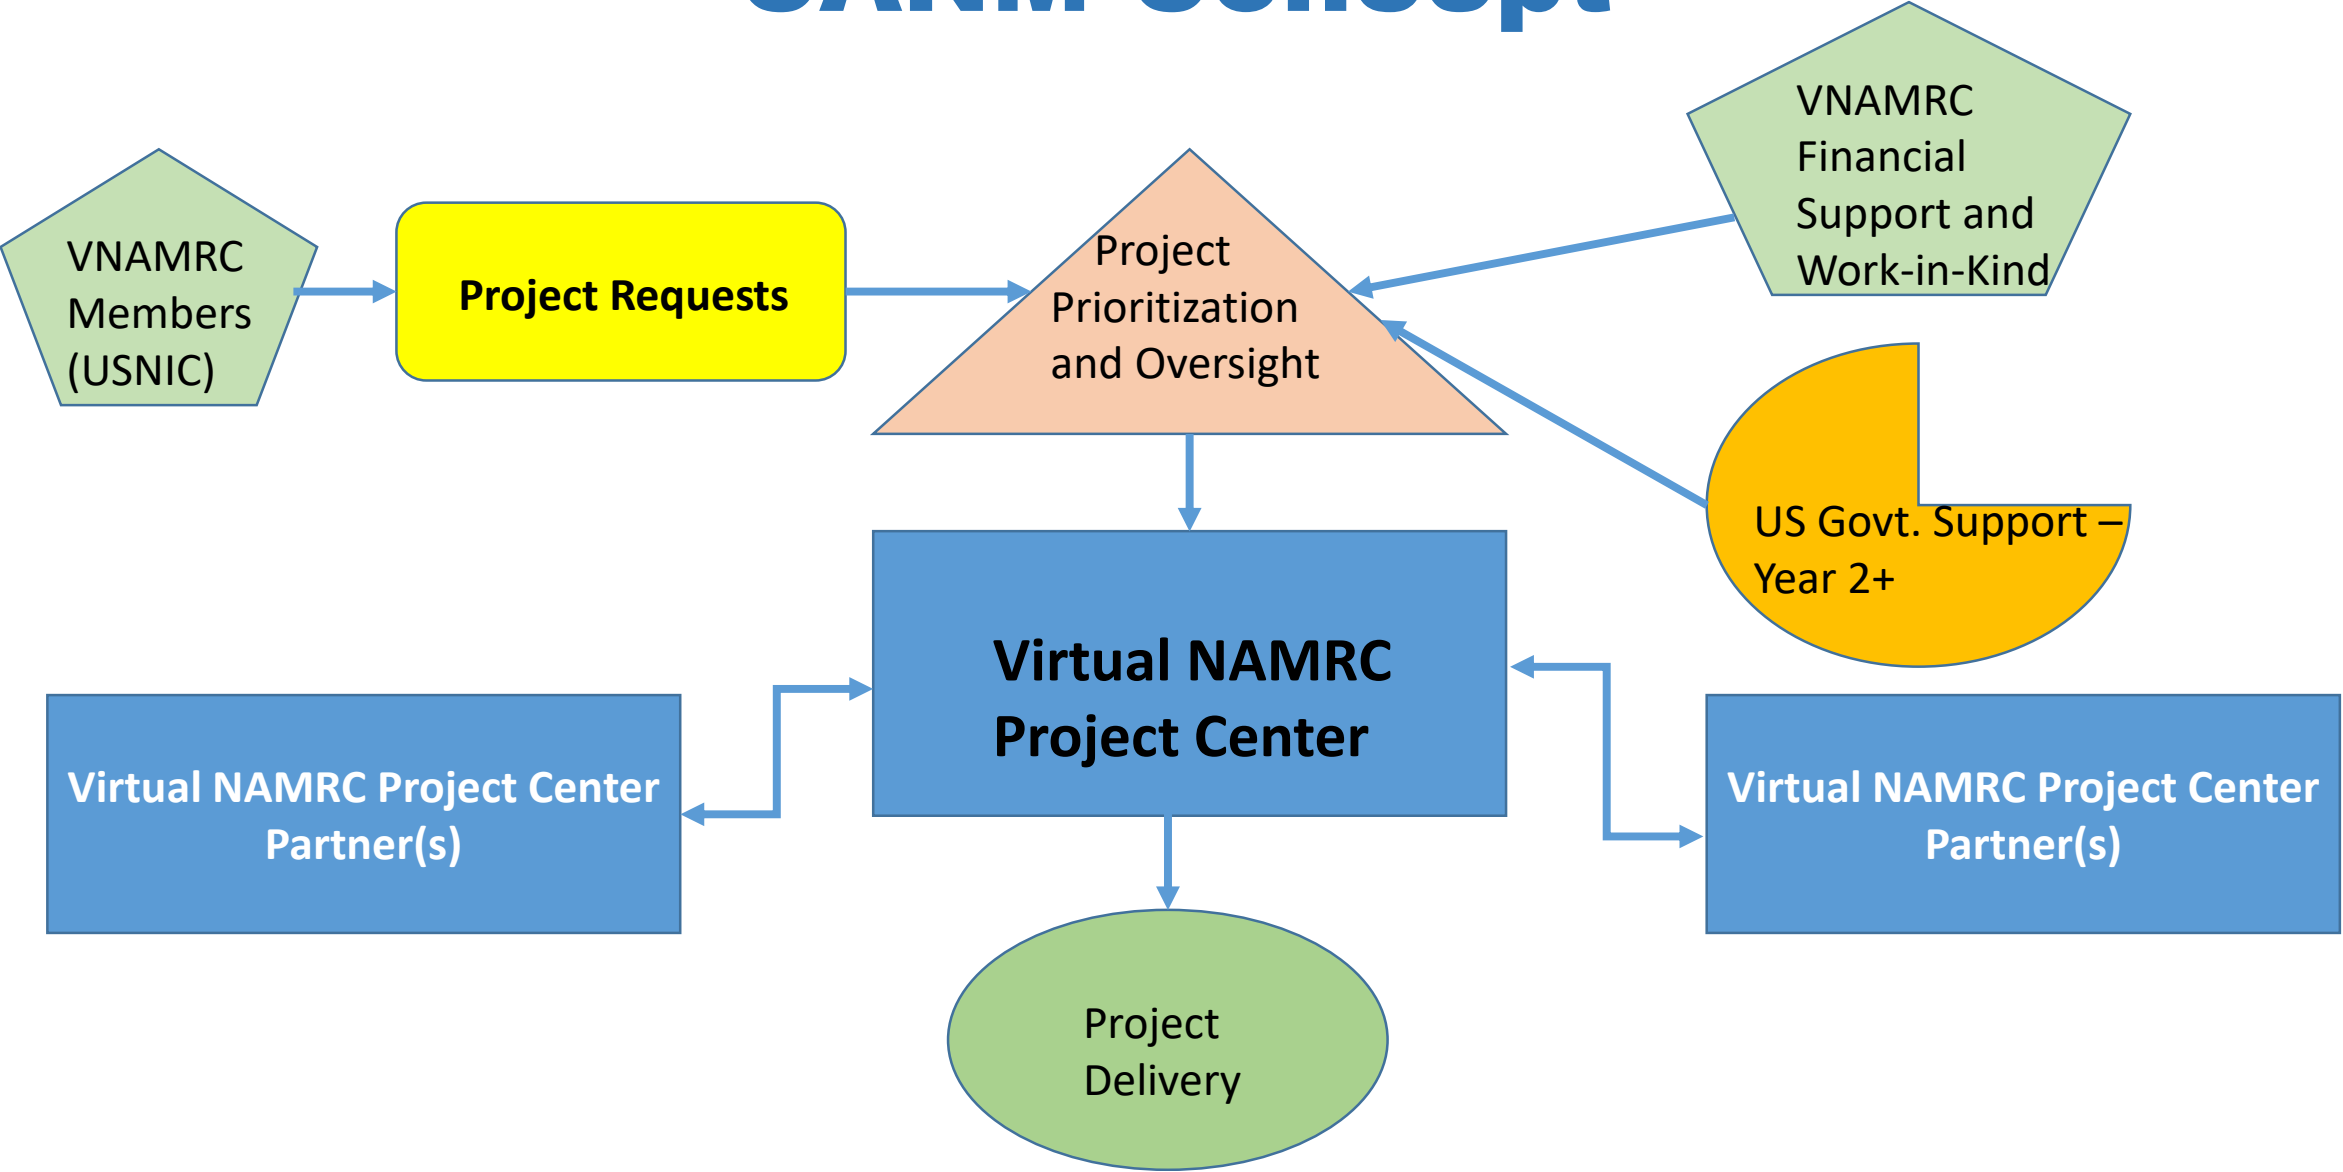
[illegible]

VNAMRC Members (USNIC)

Project Requests

Project Prioritization and Oversight

VNAMRC Financial Support and Work-in-Kind

US Govt. Support – Year 2+

Virtual NAMRC Project Center

Virtual NAMRC Project Center Partner(s)

Virtual NAMRC Project Center Partner(s)

Project Delivery